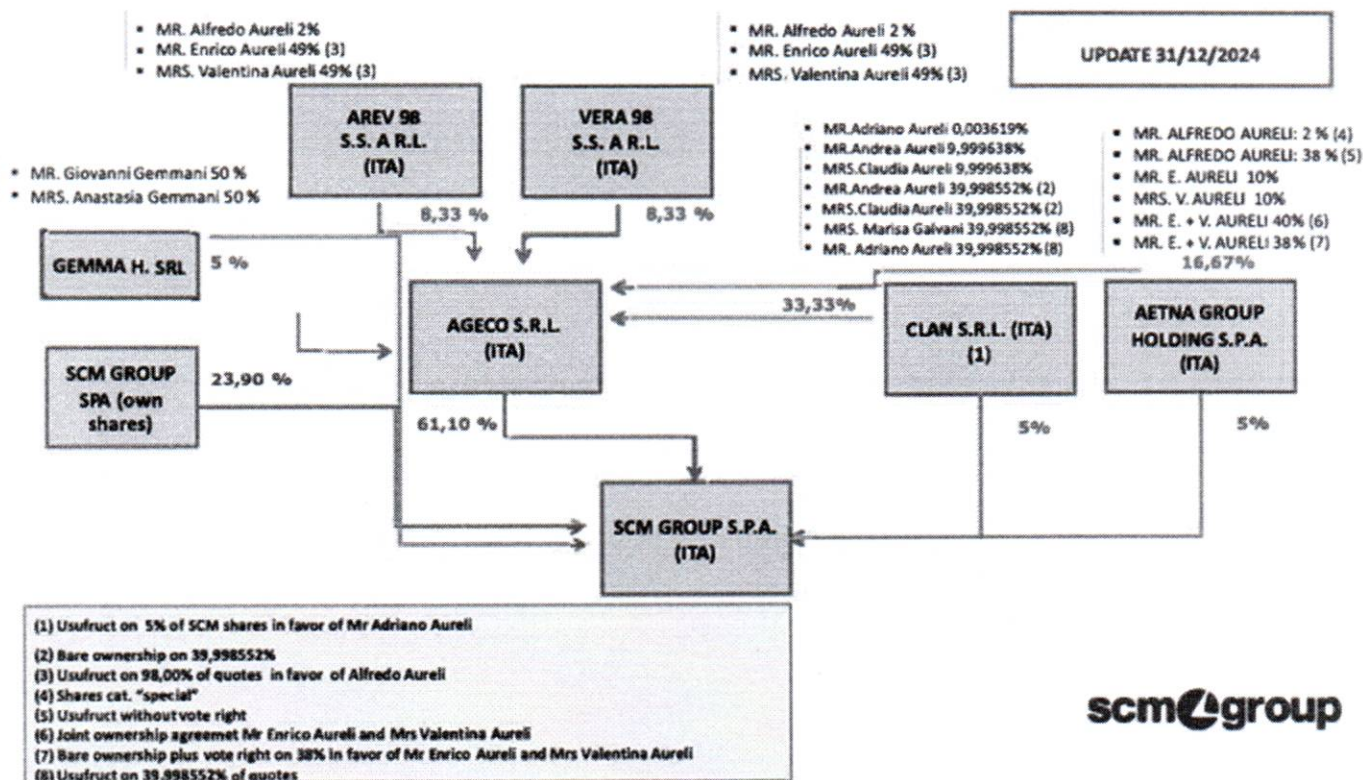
- MR. Alfredo Aureli 2%
- MR. Enrico Aureli 49% (3)
- MRS. Valentina Aureli 49% (3)

- MR. Alfredo Aureli 2 %
- MR. Enrico Aureli 49% (3)
- MRS. Valentina Aureli 49% (3)

UPDATE 31/12/2024

AREV 98 S.S. A R.L. (ITA)

VERA 98 S.S. A R.L. (ITA)

- MR.Adriano Aureli 0,003619%
- MR.Andrea Aureli 9,999638%
- MRS.Claudia Aureli 9,999638%
- MR.Andrea Aureli 39,998552% (2)
- MRS.Claudia Aureli 39,998552% (2)
- MRS. Marisa Galvani 39,998552% (8)
- MR. Adriano Aureli 39,998552% (8)

- MR. ALFREDO AURELI: 2 % (4)
- MR. ALFREDO AURELI: 38 % (5)
- MR. E. AURELI 10%
- MRS. V. AURELI 10%
- MR. E. + V. AURELI 40% (6)
- MR. E. + V. AURELI 38% (7)

- MR. Giovanni Gemmani 50 %
- MRS. Anastasia Gemmani 50 %

8,33 %

8,33 %

GEMMA H. SRL

5 %

16,67%

33,33%

AGECO S.R.L. (ITA)

CLAN S.R.L. (ITA) (1)

AETNA GROUP HOLDING S.P.A. (ITA)

SCM GROUP SPA (own shares)

23,90 %

61,10 %

5%

5%

SCM GROUP S.P.A. (ITA)

(1) Usufruct on 5% of SCM shares in favor of Mr Adriano Aureli
(2) Bare ownership on 39,998552%
(3) Usufruct on 98,00% of quotes in favor of Alfredo Aureli
(4) Shares cat. "special"
(5) Usufruct without vote right
(6) Joint ownership agreemet Mr Enrico Aureli and Mrs Valentina Aureli
(7) Bare ownership plus vote right on 38% in favor of Mr Enrico Aureli and Mrs Valentina Aureli
(8) Usufruct on 39,998552% of quotes

scmgroup